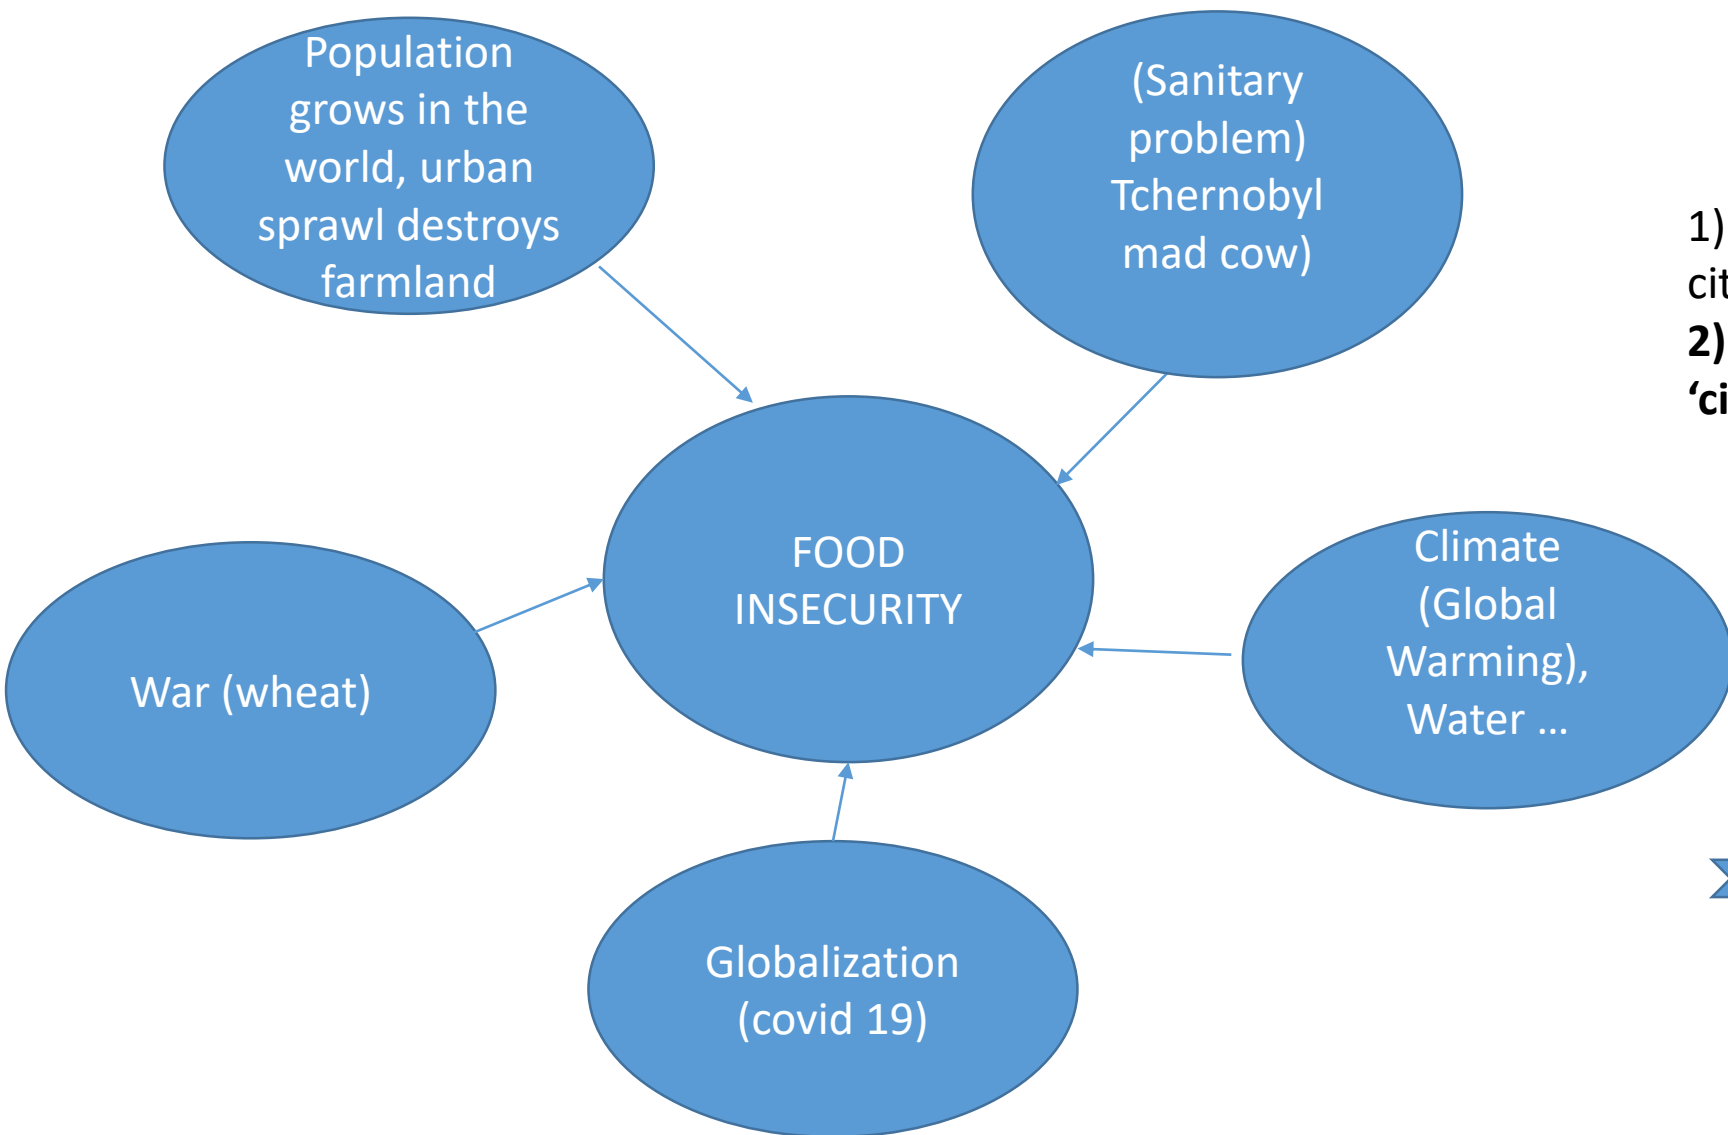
Population grows in the world, urban sprawl destroys farmland

(Sanitary problem) Tchernobyl mad cow)

FOOD INSECURITY

War (wheat)

Climate (Global Warming), Water …

Globalization (covid 19)

1) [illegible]
cit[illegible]
**2)** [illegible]
**‘ci**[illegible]